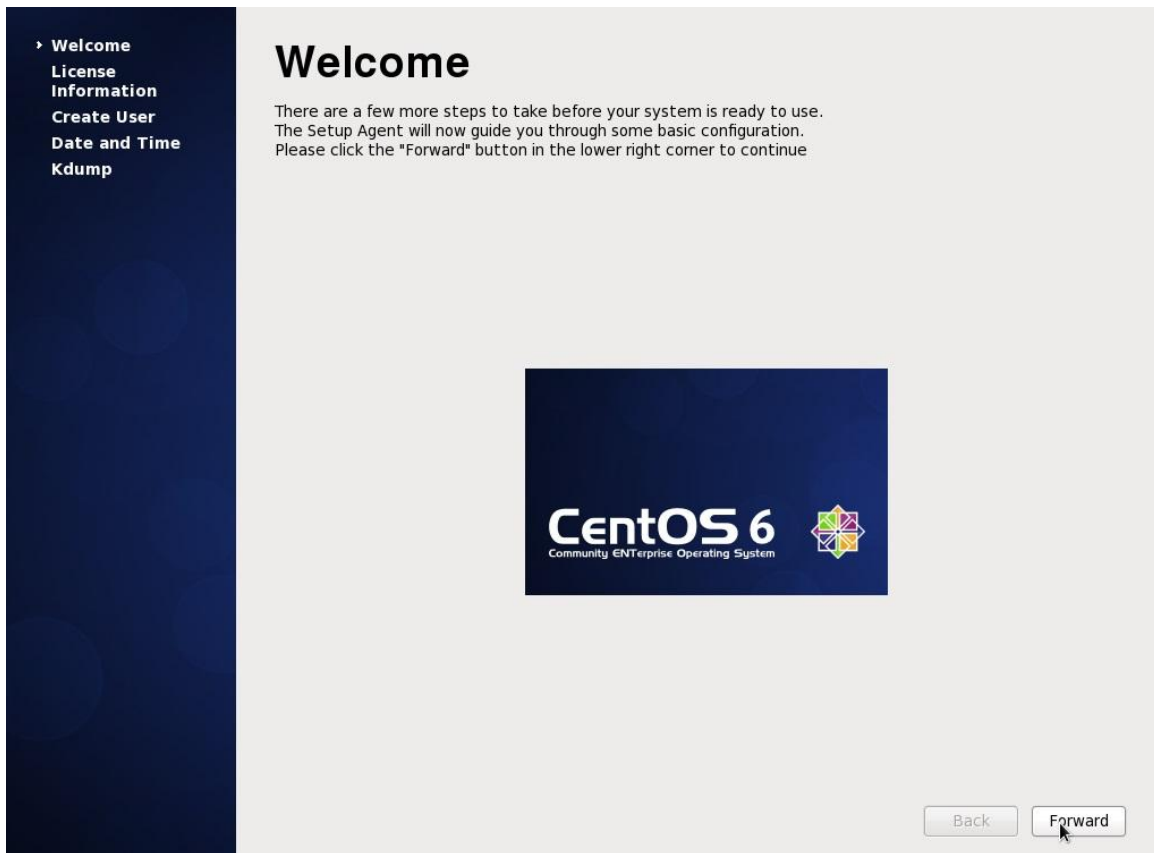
› Welcome
License Information
Create User
Date and Time
Kdump

Welcome

There are a few more steps to take before your system is ready to use.
The Setup Agent will now guide you through some basic configuration.
Please click the "Forward" button in the lower right corner to continue

CentOS 6
Community ENTerprise Operating System

Back
Forward